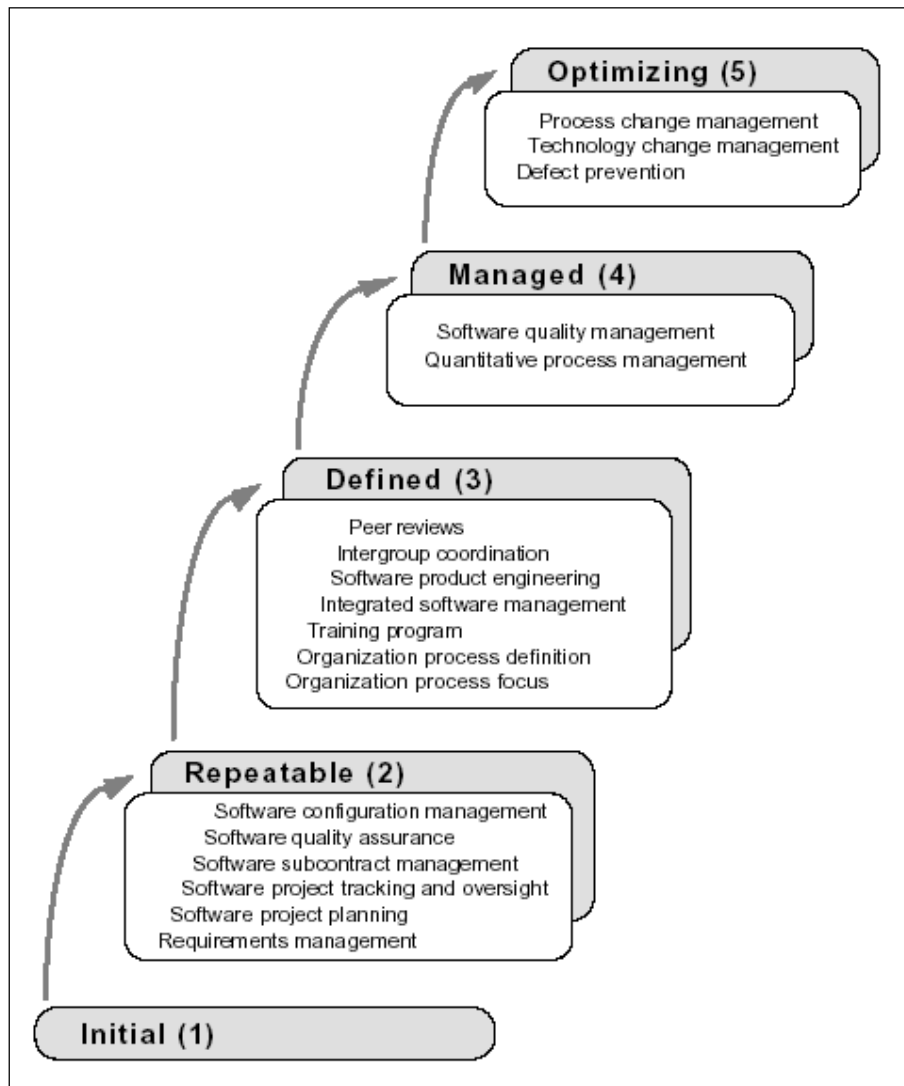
Optimizing (5)

Process change management
Technology change management
Defect prevention

Managed (4)

Software quality management
Quantitative process management

Defined (3)

Peer reviews
Intergroup coordination
Software product engineering
Integrated software management
Training program
Organization process definition
Organization process focus

Repeatable (2)

Software configuration management
Software quality assurance
Software subcontract management
Software project tracking and oversight
Software project planning
Requirements management

Initial (1)